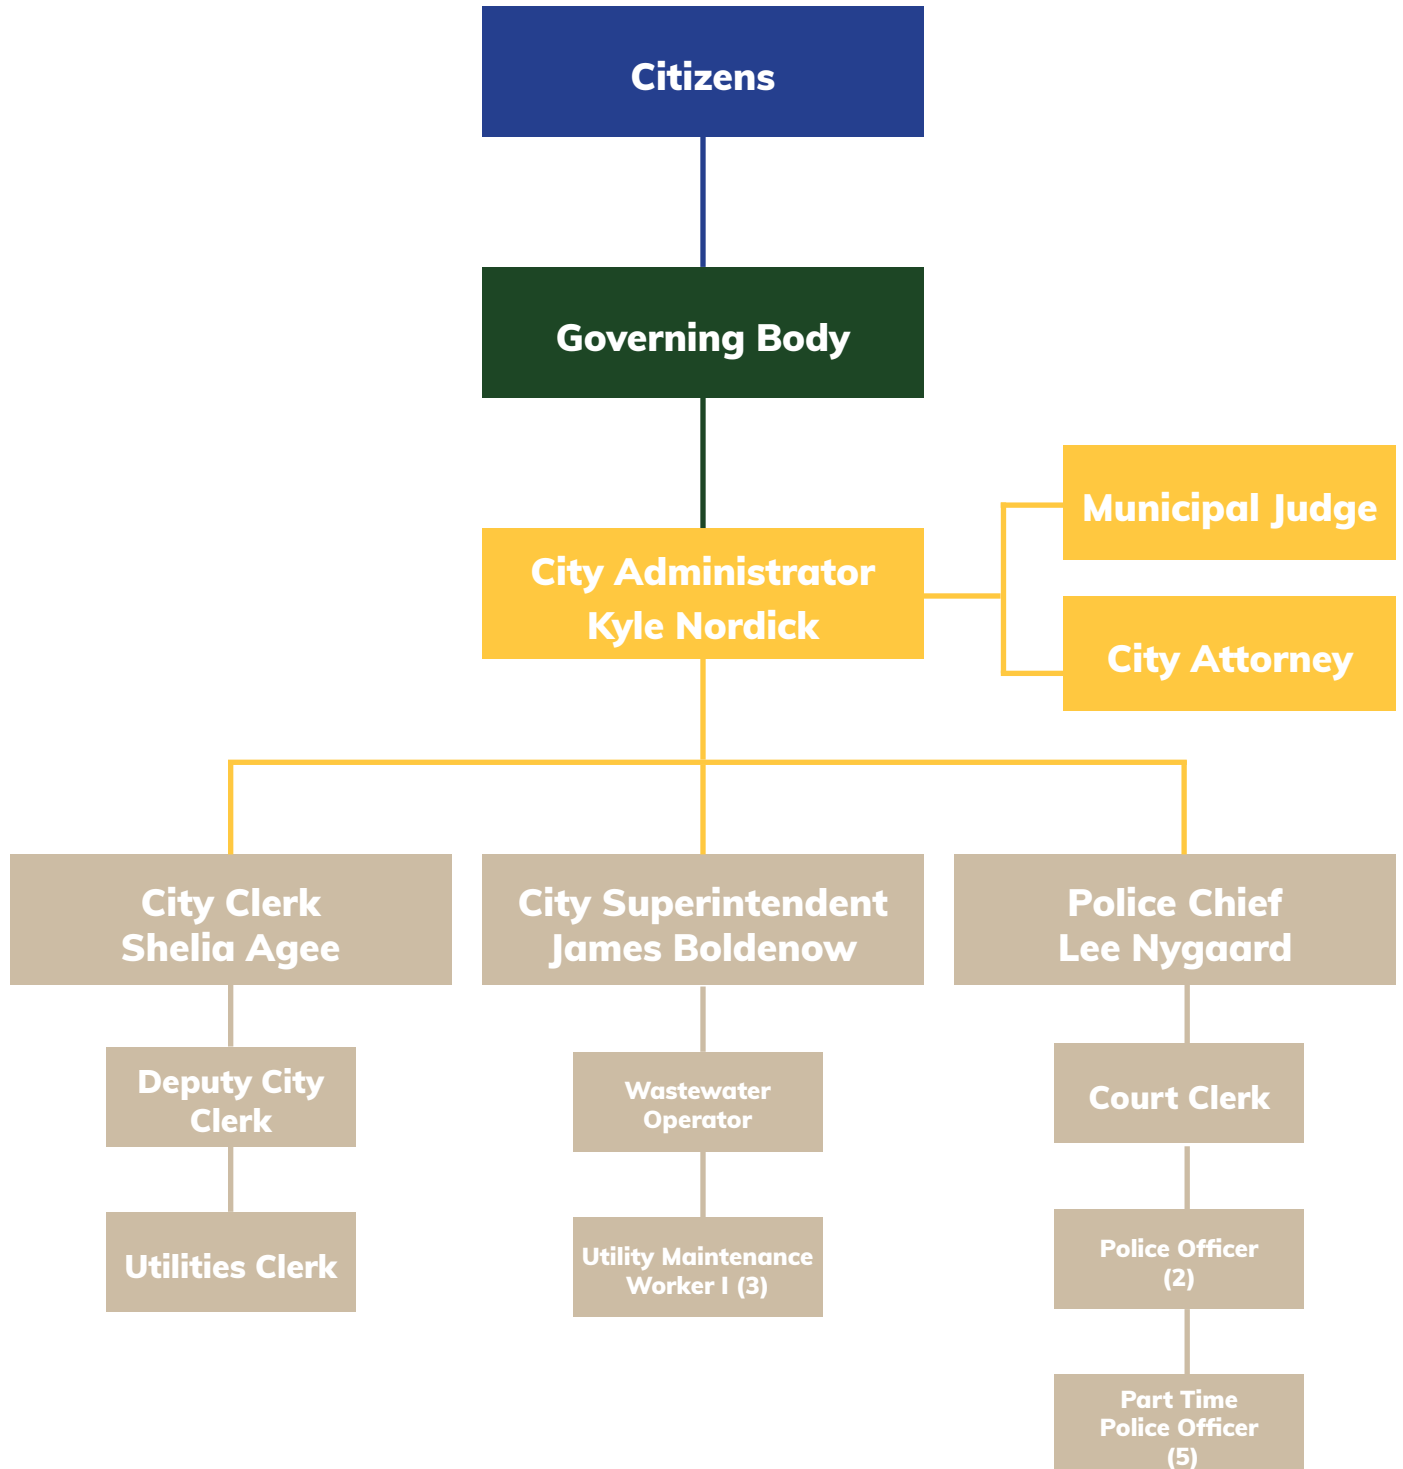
Citizens

Governing Body

City Administrator
Kyle Nordick

Municipal Judge

City Attorney

City Clerk
Shelia Agee

City Superintendent
James Boldenow

Police Chief
Lee Nygaard

Deputy City Clerk

Utilities Clerk

Wastewater Operator

Utility Maintenance Worker I (3)

Court Clerk

Police Officer (2)

Part Time Police Officer (5)